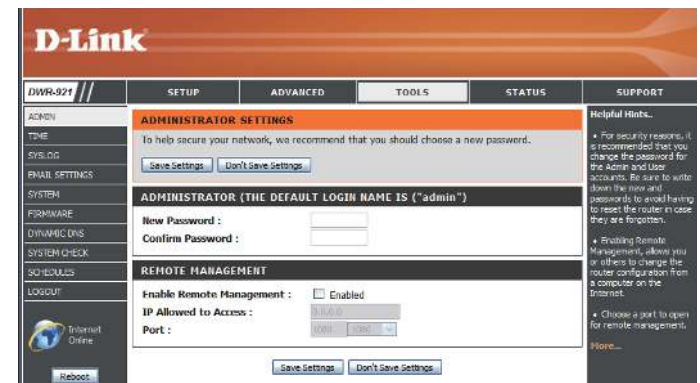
D-Link

DWR-921

SETUP | ADVANCED | TOOLS | STATUS | SUPPORT

ADMIN
TIME
SYSLOG
EMAIL SETTINGS
SYSTEM
FIRMWARE
DYNAMIC DNS
SYSTEM CHECK
SCHEDULES
LOGOUT

Internet Online

Reboot

ADMINISTRATOR SETTINGS

To help secure your network, we recommend that you should choose a new password.

Save Settings | Don't Save Settings

ADMINISTRATOR (THE DEFAULT LOGIN NAME IS ("admin")

New Password :
Confirm Password :

REMOTE MANAGEMENT

Enable Remote Management : Enabled
IP Allowed to Access : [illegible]
Port : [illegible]

Save Settings | Don't Save Settings

Helpful Hints..

• For security reasons, it is recommended that you change the password for the Admin and User accounts. Be sure to write down the new and passwords to avoid having to reset the router in case they are forgotten.

• Enabling Remote Management, allows you or others to change the router configuration from a computer on the Internet.

• Choose a port to open for remote management.

More...